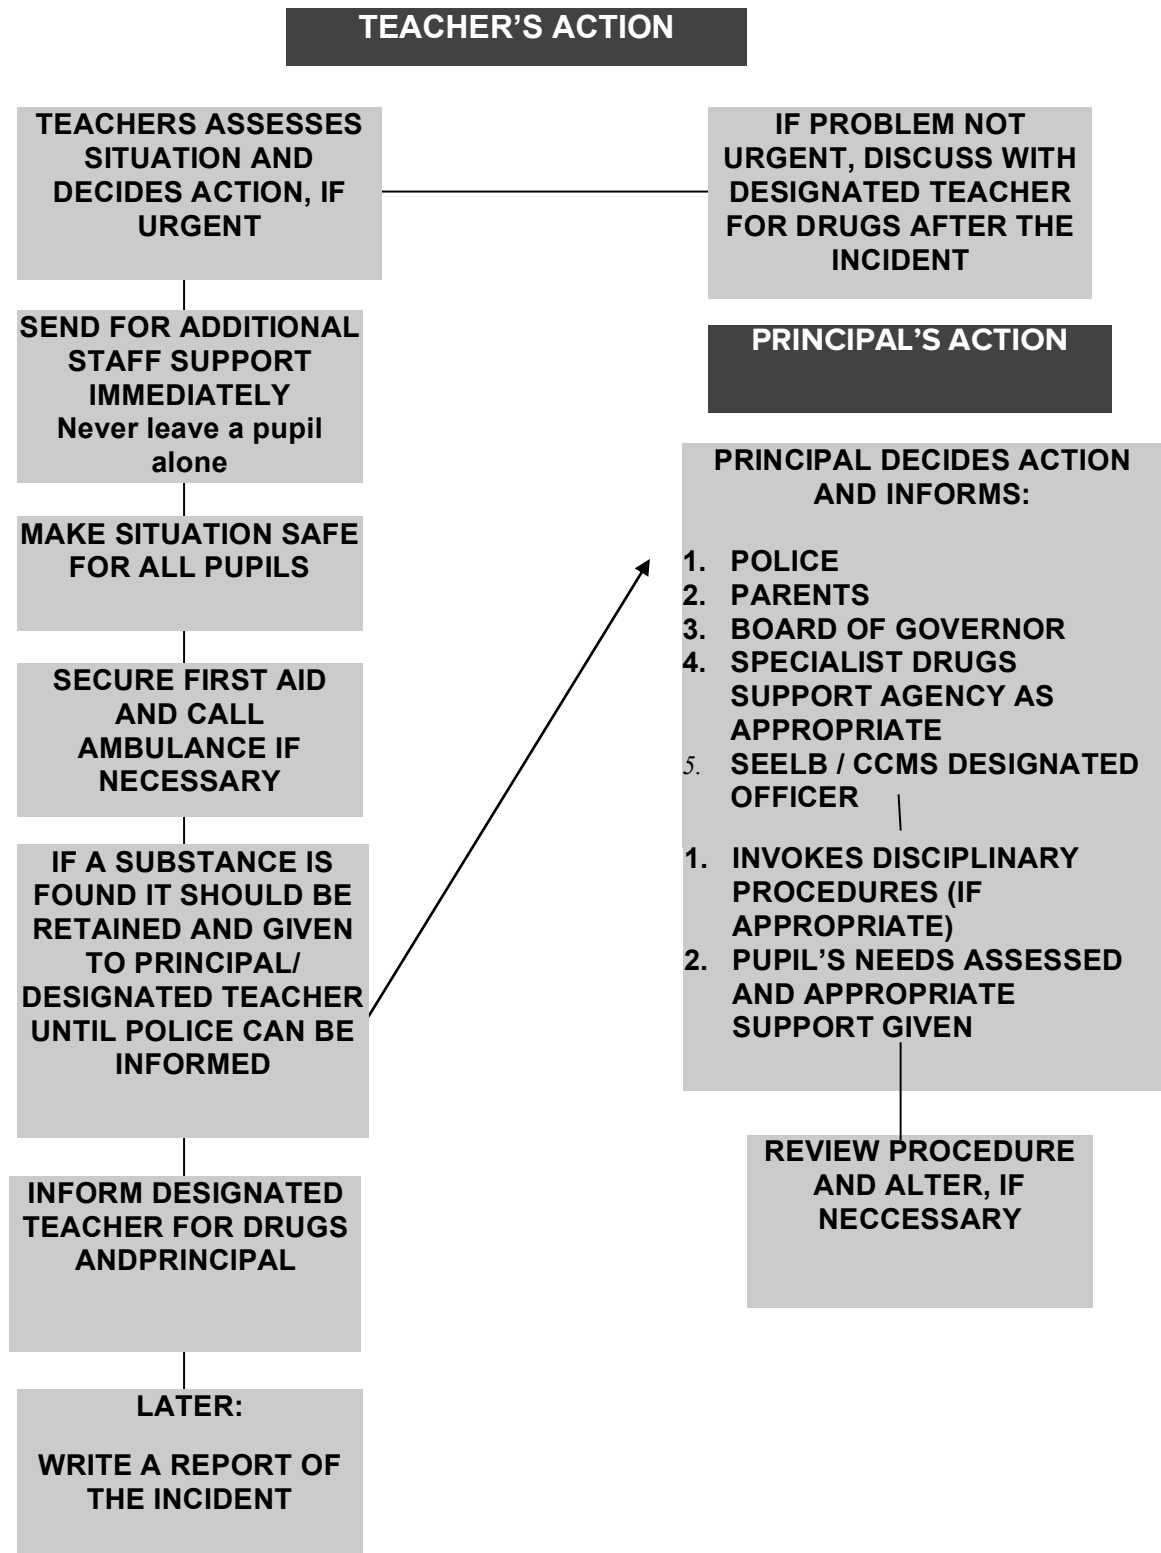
TEACHER'S ACTION

TEACHERS ASSESSES SITUATION AND DECIDES ACTION, IF URGENT

IF PROBLEM NOT URGENT, DISCUSS WITH DESIGNATED TEACHER FOR DRUGS AFTER THE INCIDENT

SEND FOR ADDITIONAL STAFF SUPPORT IMMEDIATELY
Never leave a pupil alone

MAKE SITUATION SAFE FOR ALL PUPILS

SECURE FIRST AID AND CALL AMBULANCE IF NECESSARY

IF A SUBSTANCE IS FOUND IT SHOULD BE RETAINED AND GIVEN TO PRINCIPAL/ DESIGNATED TEACHER UNTIL POLICE CAN BE INFORMED

INFORM DESIGNATED TEACHER FOR DRUGS ANDPRINCIPAL

LATER:

WRITE A REPORT OF THE INCIDENT

PRINCIPAL'S ACTION

PRINCIPAL DECIDES ACTION AND INFORMS:

1. POLICE
2. PARENTS
3. BOARD OF GOVERNOR
4. SPECIALIST DRUGS SUPPORT AGENCY AS APPROPRIATE
5. SEELB / CCMS DESIGNATED OFFICER

1. INVOKES DISCIPLINARY PROCEDURES (IF APPROPRIATE)
2. PUPIL'S NEEDS ASSESSED AND APPROPRIATE SUPPORT GIVEN

REVIEW PROCEDURE AND ALTER, IF NECCESSARY